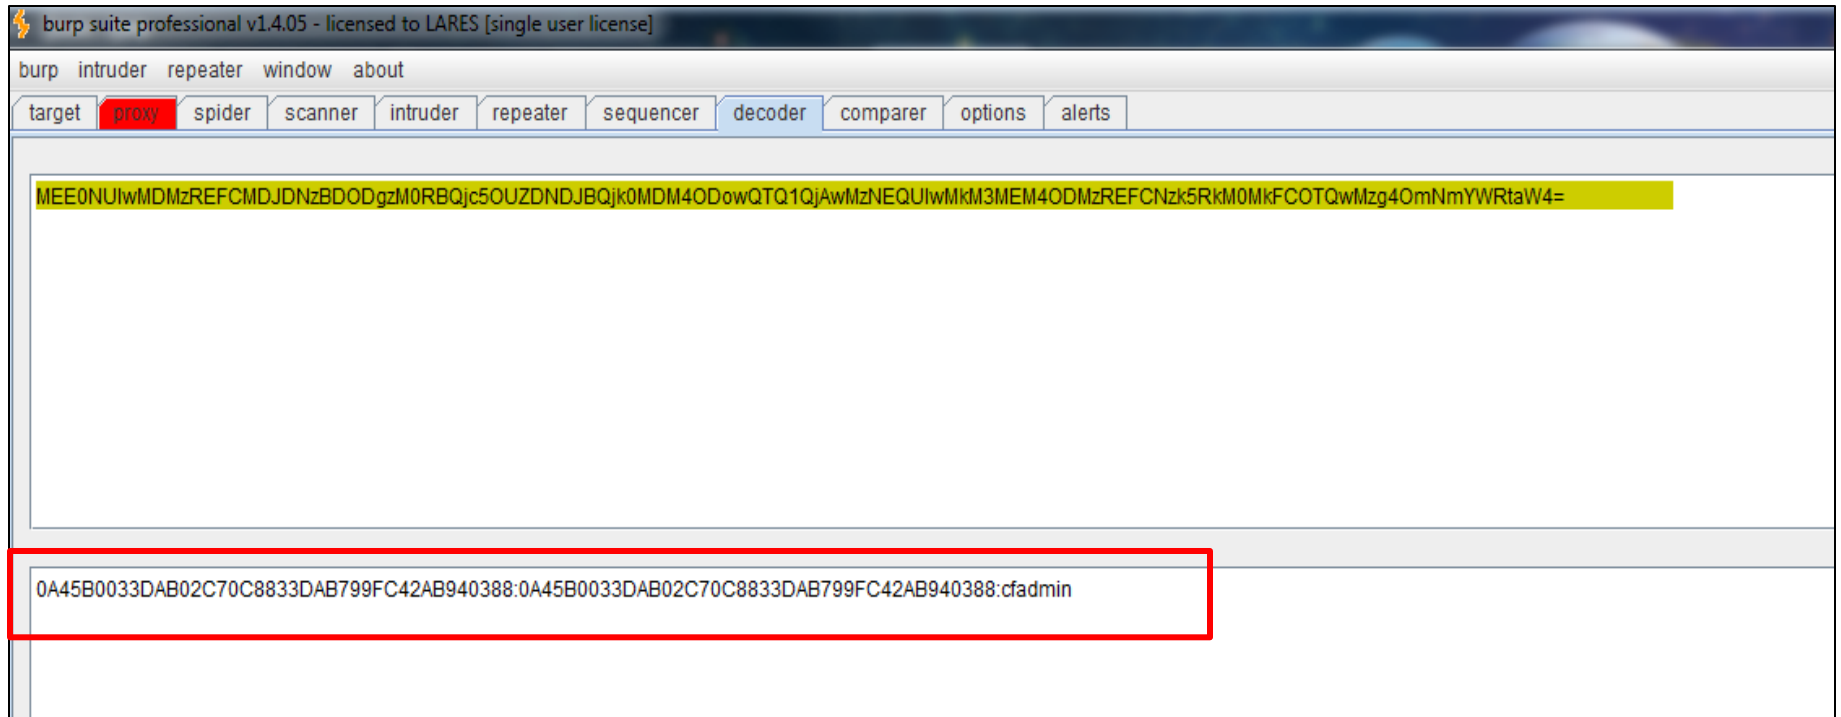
burp suite professional v1.4.05 - licensed to LARES [single user license]

burp intruder repeater window about

target proxy spider scanner intruder repeater sequencer decoder comparer options alerts

MEE0NUIwMDMzREFCMDJDNzBDODgzM0RBQjc5OUZDNDJBQjk0MDM4ODowQTQ1QjAwMzNEQUIwMkM3MEM4ODMzREFCNzk5RkM0MkFCOTQwMzg4OmNmYWRtaW4=

0A45B0033DAB02C70C8833DAB799FC42AB940388:0A45B0033DAB02C70C8833DAB799FC42AB940388:cfadmin